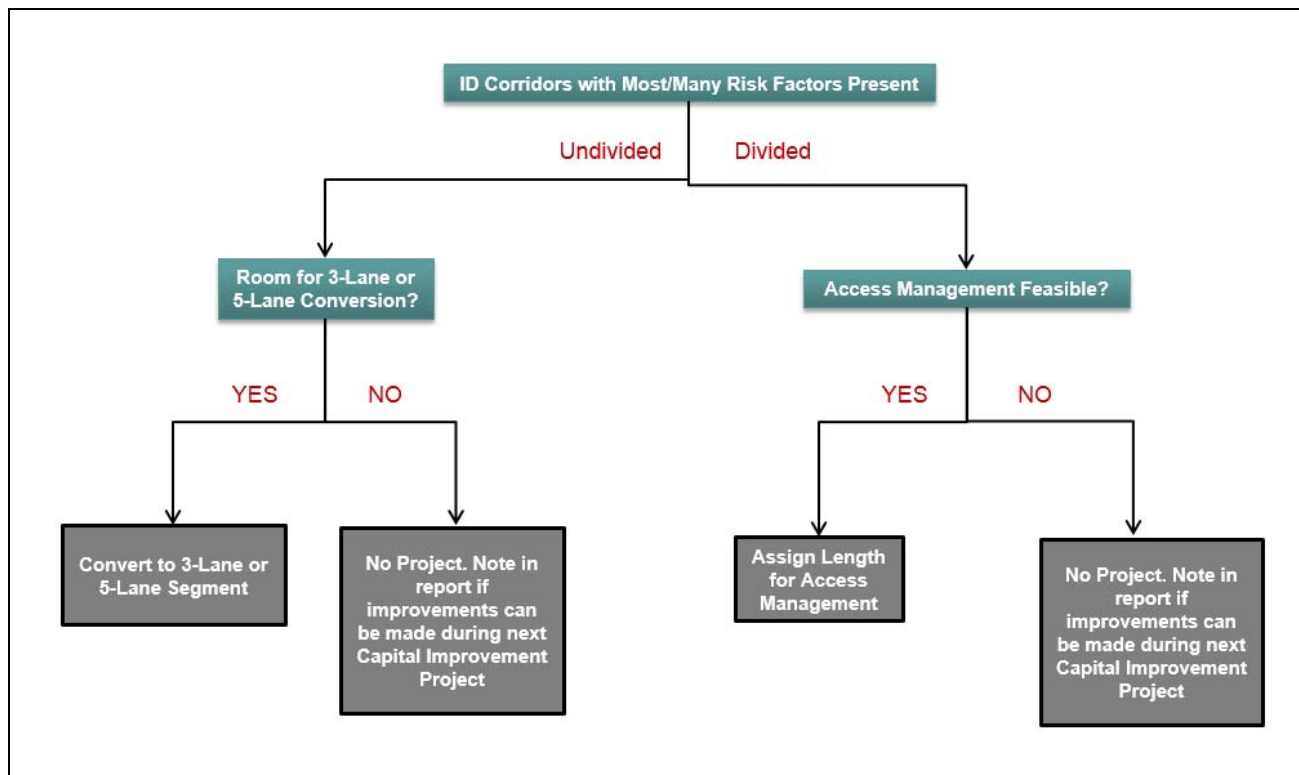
ID Corridors with Most/Many Risk Factors Present

Undivided

Divided

Room for 3-Lane or 5-Lane Conversion?

Access Management Feasible?

YES

NO

YES

NO

Convert to 3-Lane or 5-Lane Segment

No Project. Note in report if improvements can be made during next Capital Improvement Project

Assign Length for Access Management

No Project. Note in report if improvements can be made during next Capital Improvement Project